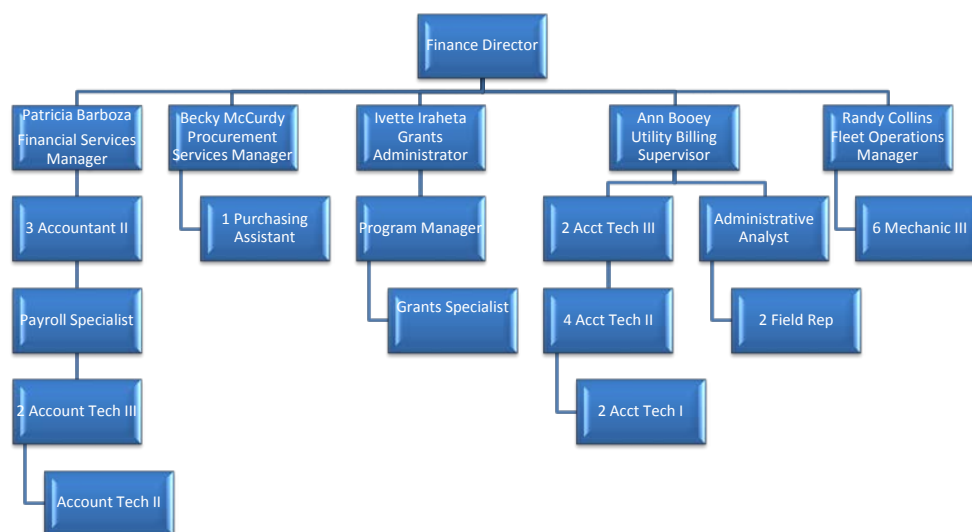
Finance Director

Patricia Barboza
Financial Services Manager

3 Accountant II

Payroll Specialist

2 Account Tech III

Account Tech II

Becky McCurdy
Procurement Services Manager

1 Purchasing Assistant

Ivette Iraheta
Grants Administrator

Program Manager

Grants Specialist

Ann Booey
Utility Billing Supervisor

2 Acct Tech III

4 Acct Tech II

2 Acct Tech I

Administrative Analyst

2 Field Rep

Randy Collins
Fleet Operations Manager

6 Mechanic III